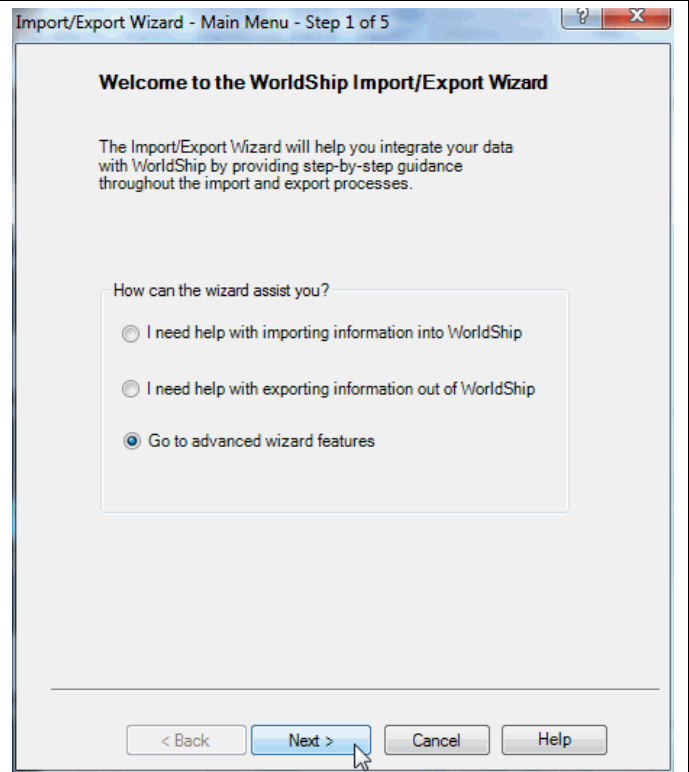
Import/Export Wizard - Main Menu - Step 1 of 5

Welcome to the WorldShip Import/Export Wizard

The Import/Export Wizard will help you integrate your data with WorldShip by providing step-by-step guidance throughout the import and export processes.

How can the wizard assist you?

I need help with importing information into WorldShip

I need help with exporting information out of WorldShip

Go to advanced wizard features

< Back
Next >
Cancel
Help